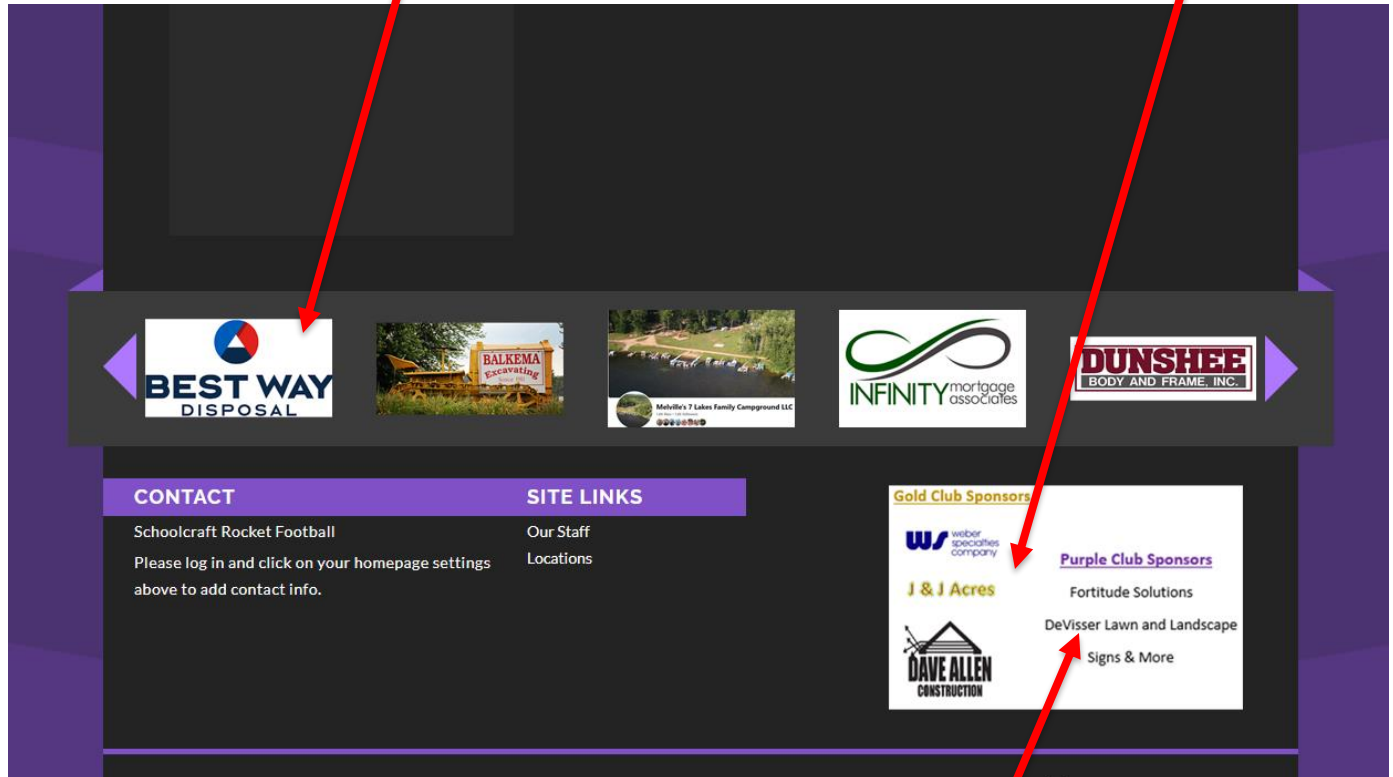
BEST WAY
DISPOSAL

BALKEMA
Excavating
Since 1951

Melville's 7 Lakes Family Campground LLC

INFINITY mortgage associates

DUNSHEE
BODY AND FRAME, INC.

CONTACT

Schoolcraft Rocket Football

Please log in and click on your homepage settings above to add contact info.

SITE LINKS

Our Staff

Locations

Gold Club Sponsors

WS weber specialties company

J & J Acres

DAVE ALLEN CONSTRUCTION

Purple Club Sponsors

Fortitude Solutions

DeVisser Lawn and Landscape

Signs & More